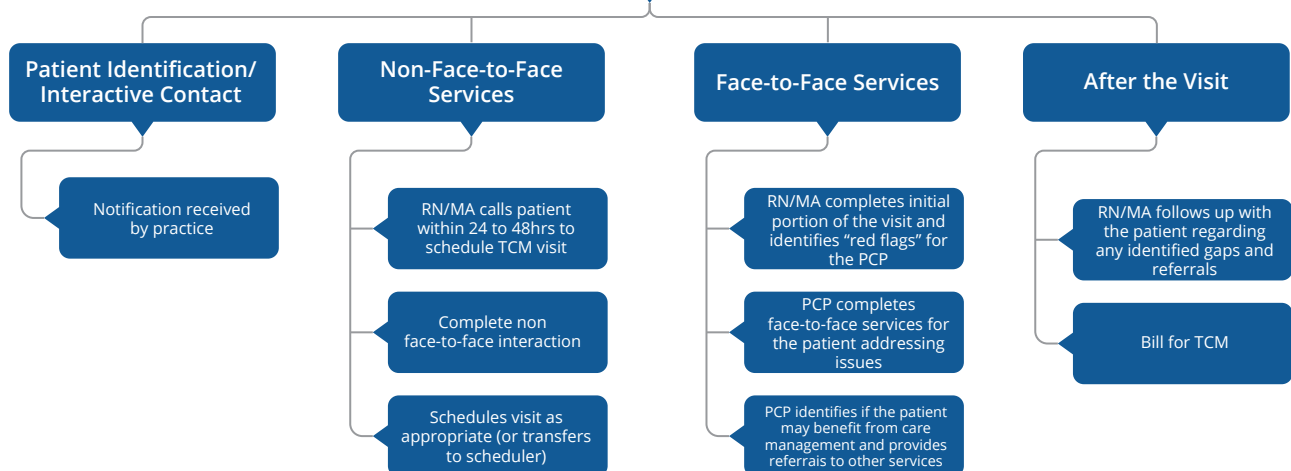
Patient Identification/ Interactive Contact

Notification received by practice

Non-Face-to-Face Services

RN/MA calls patient within 24 to 48hrs to schedule TCM visit

Complete non face-to-face interaction

Schedules visit as appropriate (or transfers to scheduler)

Face-to-Face Services

RN/MA completes initial portion of the visit and identifies "red flags" for the PCP

PCP completes face-to-face services for the patient addressing issues

PCP identifies if the patient may benefit from care management and provides referrals to other services

After the Visit

RN/MA follows up with the patient regarding any identified gaps and referrals

Bill for TCM